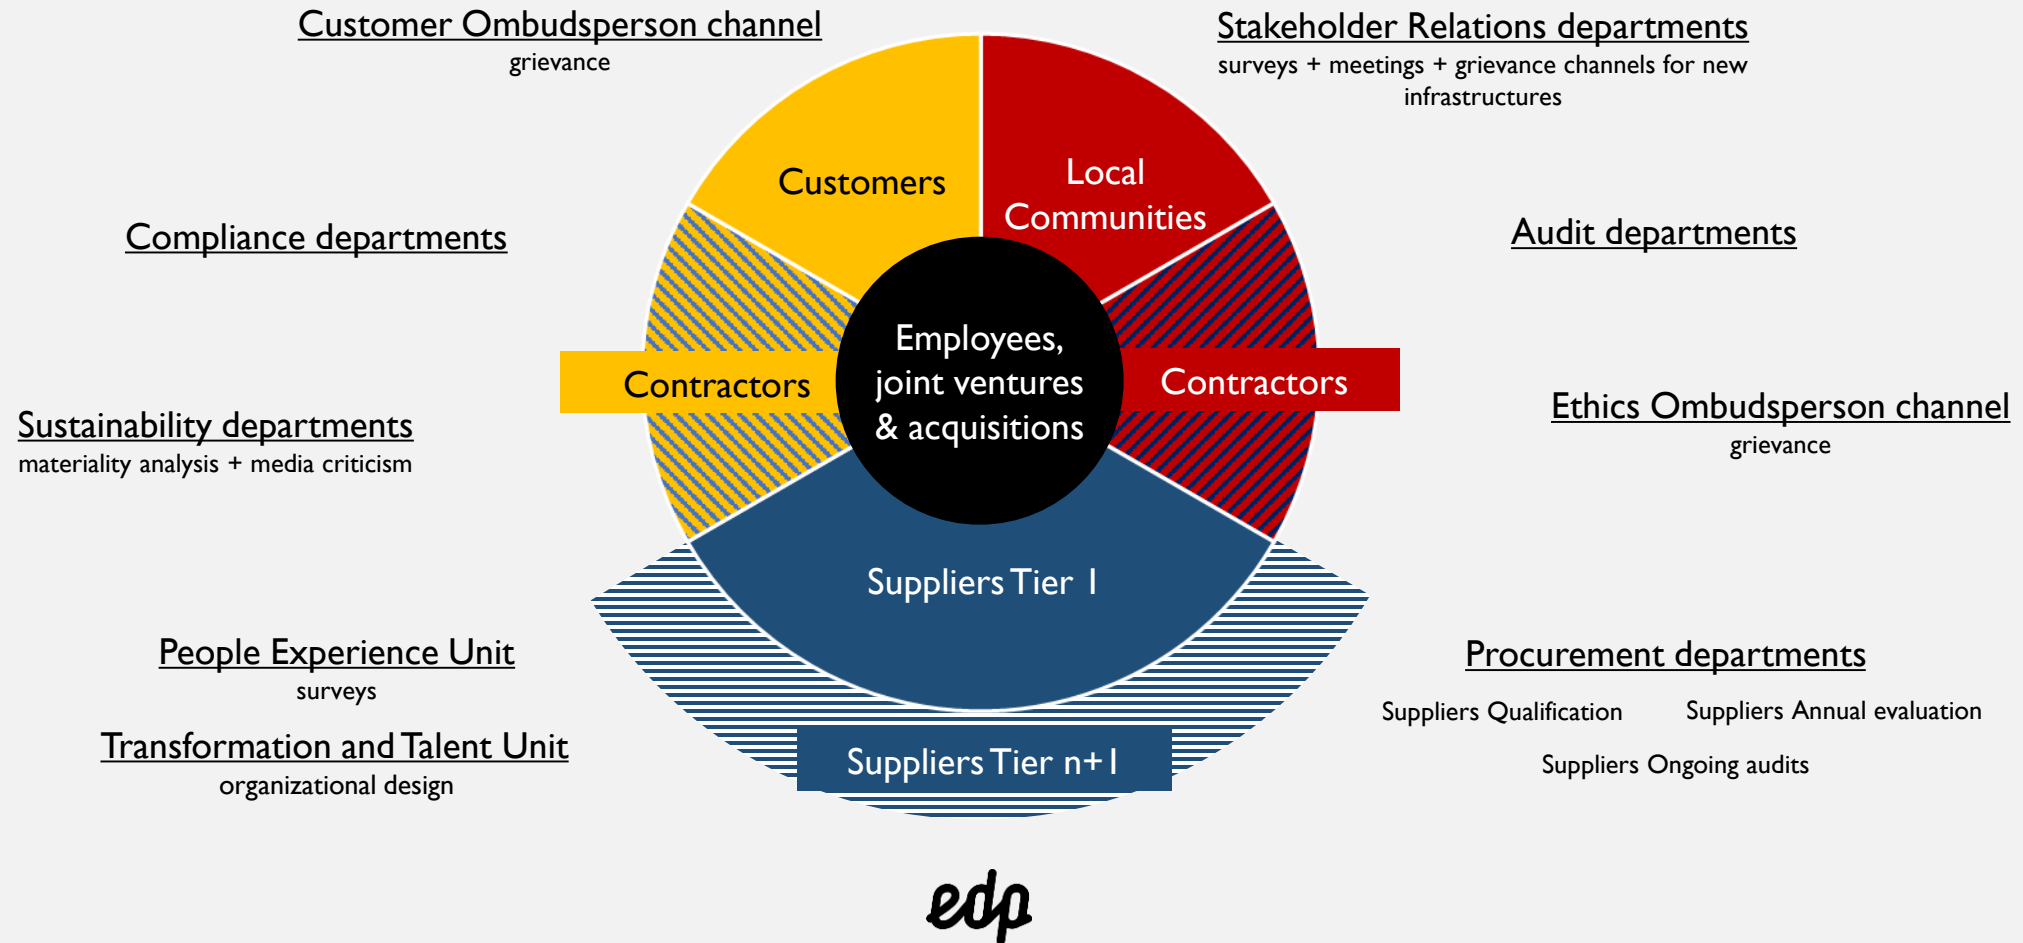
Customer Ombudsperson channel
grievance

Stakeholder Relations departments
surveys + meetings + grievance channels for new infrastructures

Compliance departments

Audit departments

Sustainability departments
materiality analysis + media criticism

Ethics Ombudsperson channel
grievance

People Experience Unit
surveys

Transformation and Talent Unit
organizational design

Procurement departments
Suppliers Qualification
Suppliers Annual evaluation
Suppliers Ongoing audits

Customers

Local Communities

Contractors

Employees, joint ventures & acquisitions

Contractors

Suppliers Tier 1

Suppliers Tier n+1

edp